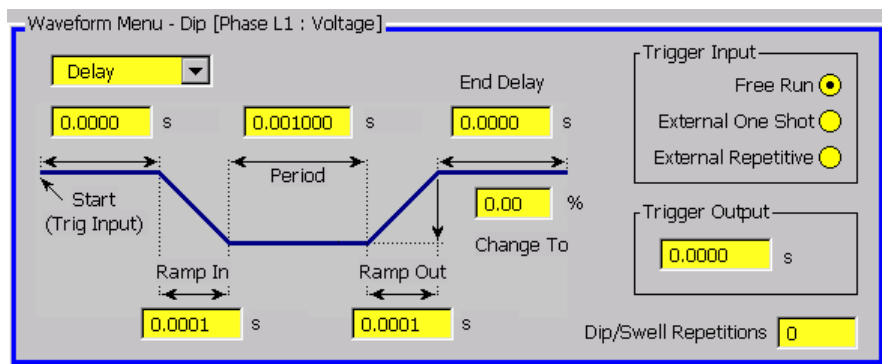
Waveform Menu - Dip [Phase L1 : Voltage]

Delay

0.0000 s

0.001000 s

End Delay

0.0000 s

Start (Trig Input)

Period

0.00 %

Change To

Ramp In

Ramp Out

0.0001 s

0.0001 s

Trigger Input

Free Run

External One Shot

External Repetitive

Trigger Output

0.0000 s

Dip/Swell Repetitions 0